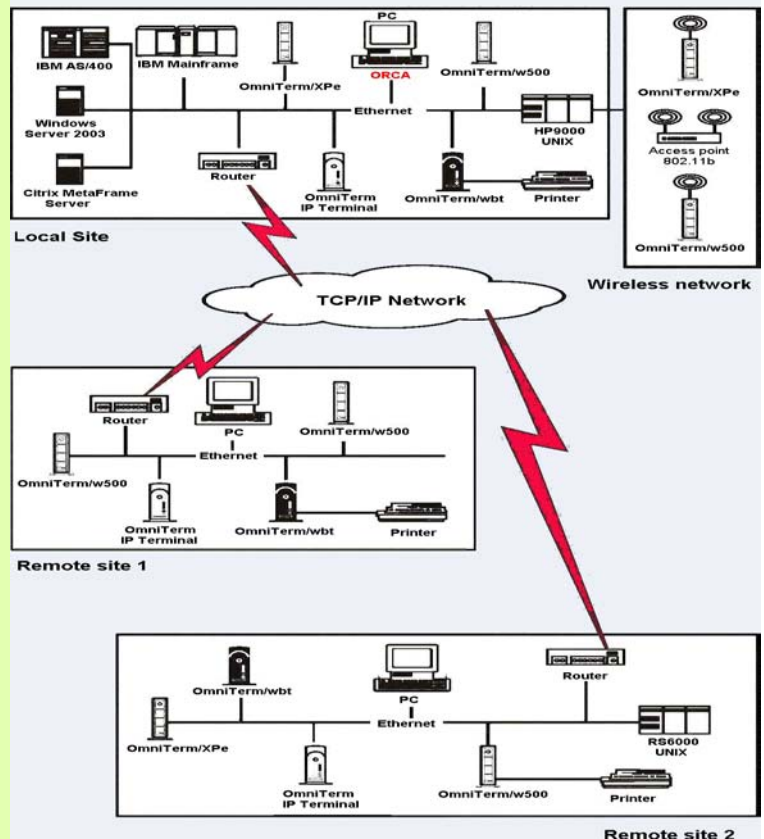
IBM AS/400
IBM Mainframe
PC
ORCA
OmniTerm/XPe
OmniTerm/w500
Windows Server 2003
Ethernet
HP9000 UNIX
Citrix MetaFrame Server
Router
OmniTerm IP Terminal
OmniTerm/wbt
Printer
Local Site

OmniTerm/XPe
Access point 802.11b
OmniTerm/w500
Wireless network

TCP/IP Network

Router
PC
OmniTerm/w500
Ethernet
OmniTerm/w500
OmniTerm IP Terminal
OmniTerm/wbt
Printer
Remote site 1

OmniTerm/wbt
PC
Router
Ethernet
OmniTerm/XPe
RS6000 UNIX
OmniTerm IP Terminal
OmniTerm/w500
Printer
Remote site 2